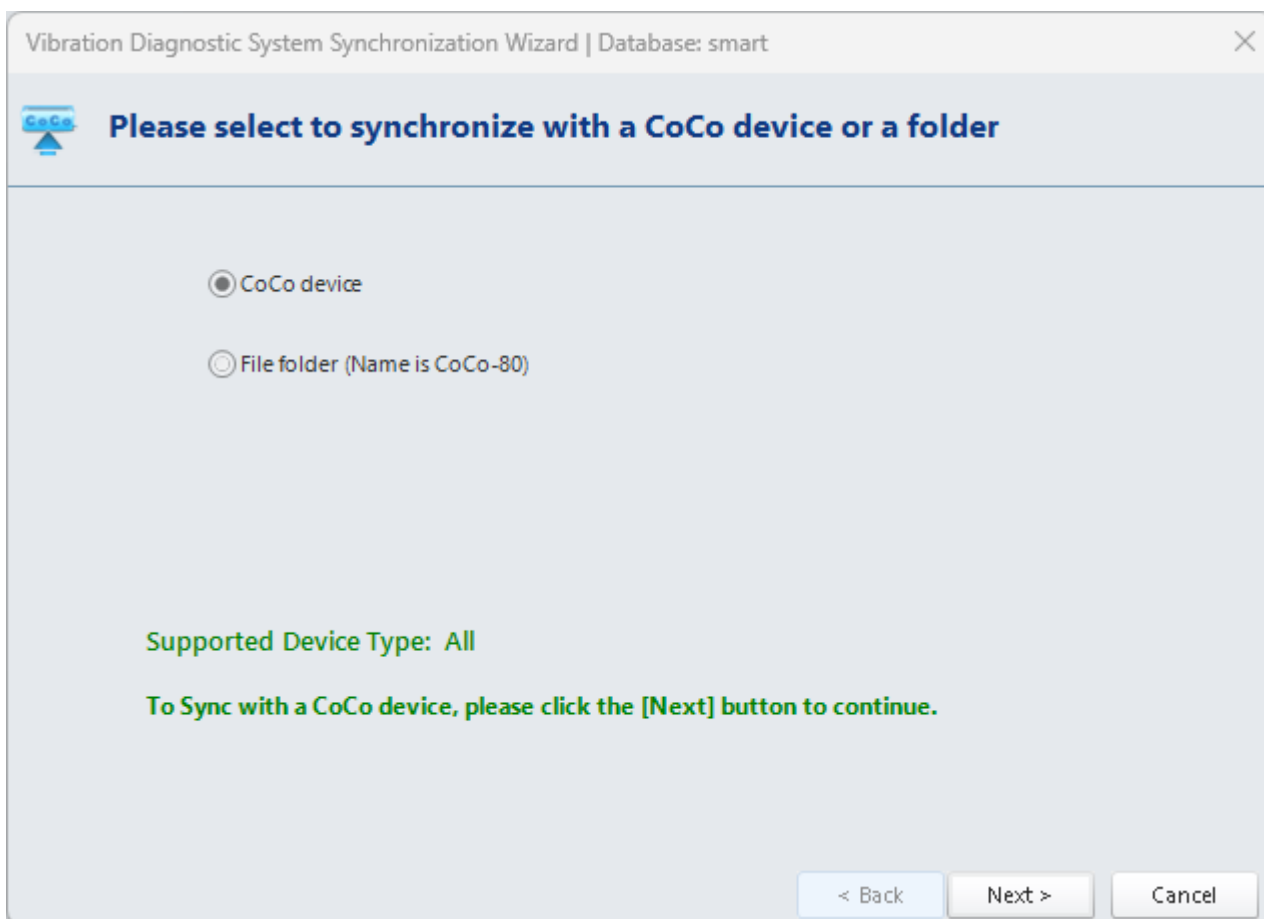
Vibration Diagnostic System Synchronization Wizard | Database: smart

CoCo

Please select to synchronize with a CoCo device or a folder

CoCo device

File folder (Name is CoCo-80)

Supported Device Type: All

To Sync with a CoCo device, please click the [Next] button to continue.

< Back

Next >

Cancel